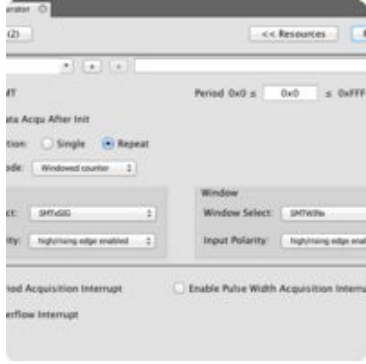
rator

(2)

<< Resources

+

MT

Period 0x0 ≤ 0x0 ≤ 0xFFF

ata Acqu After Init

ition: Single Repeat

ode: Windowed counter

Window

ct: SMTxSIG

Window Select: SMTWIN

ity: high/rising edge enabled

Input Polarity: high/rising edge enab

iod Acquisition Interrupt

Enable Pulse Width Acquisition Interru

erflow Interrupt